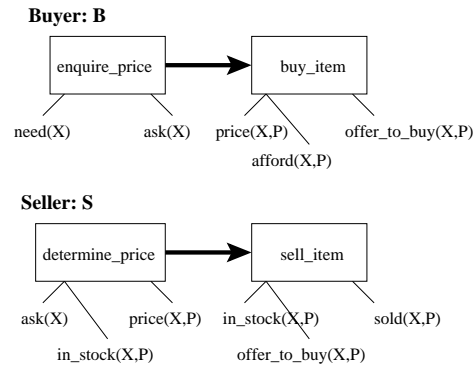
**Buyer: B**

enquire_price

buy_item

need(X)

ask(X)

price(X,P)

afford(X,P)

offer_to_buy(X,P)

**Seller: S**

determine_price

sell_item

ask(X)

price(X,P)

in_stock(X,P)

sold(X,P)

in_stock(X,P)

offer_to_buy(X,P)